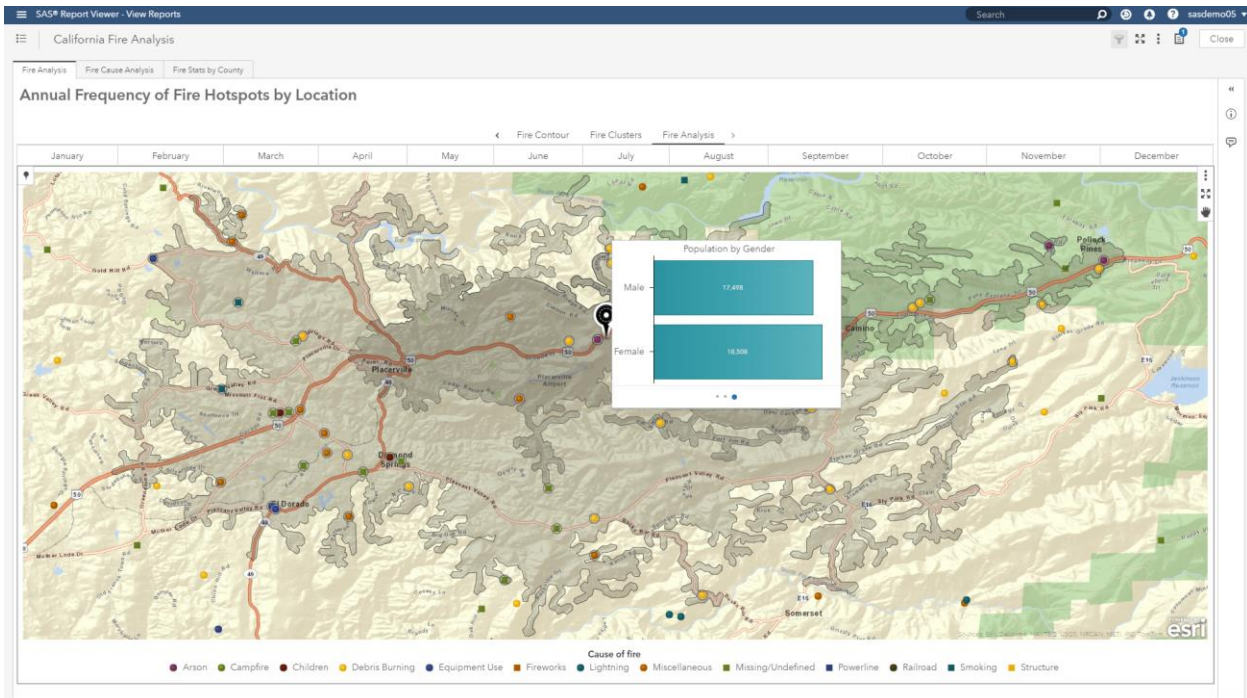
SAS® Report Viewer - View Reports

Search

sasdemo05

California Fire Analysis

Close

Fire Analysis | Fire Cause Analysis | Fire Stats by County

Annual Frequency of Fire Hotspots by Location

‹ Fire Contour | Fire Clusters | Fire Analysis ›

| January | February | March | April | May | June | July | August | September | October | November | December |
|---|---|---|---|---|---|---|---|---|---|---|---|

Population by Gender

Male 17,498

Female 18,508

Placerville

Placerville Airport

Diamond Springs

El Dorado

Pollock Pines

Camino

Somerset

Gold Hill Rd

Mother Lode Dr

Pleasant Valley Rd

esri

Cause of fire

Arson | Campfire | Children | Debris Burning | Equipment Use | Fireworks | Lightning | Miscellaneous | Missing/Undefined | Powerline | Railroad | Smoking | Structure